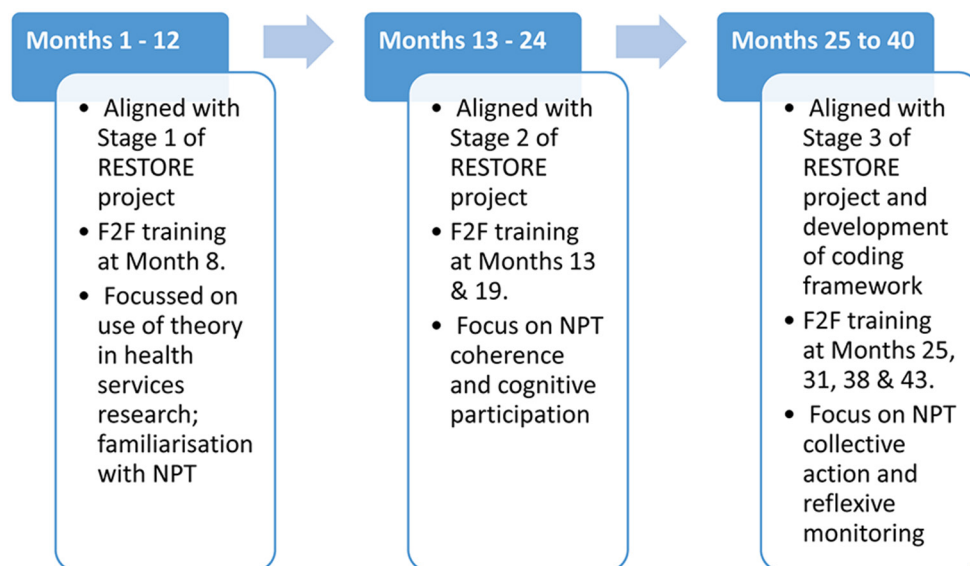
Months 1 - 12

- Aligned with Stage 1 of RESTORE project
- F2F training at Month 8.
- Focussed on use of theory in health services research; familiarisation with NPT

Months 13 - 24

- Aligned with Stage 2 of RESTORE project
- F2F training at Months 13 & 19.
- Focus on NPT coherence and cognitive participation

Months 25 to 40

- Aligned with Stage 3 of RESTORE project and development of coding framework
- F2F training at Months 25, 31, 38 & 43.
- Focus on NPT collective action and reflexive monitoring